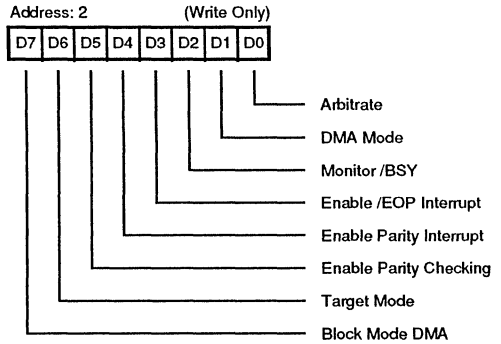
Address: 2 (Write Only)

| D7 | D6 | D5 | D4 | D3 | D2 | D1 | D0 |
|---|---|---|---|---|---|---|---|

Arbitrate
DMA Mode
Monitor /BSY
Enable /EOP Interrupt
Enable Parity Interrupt
Enable Parity Checking
Target Mode
Block Mode DMA